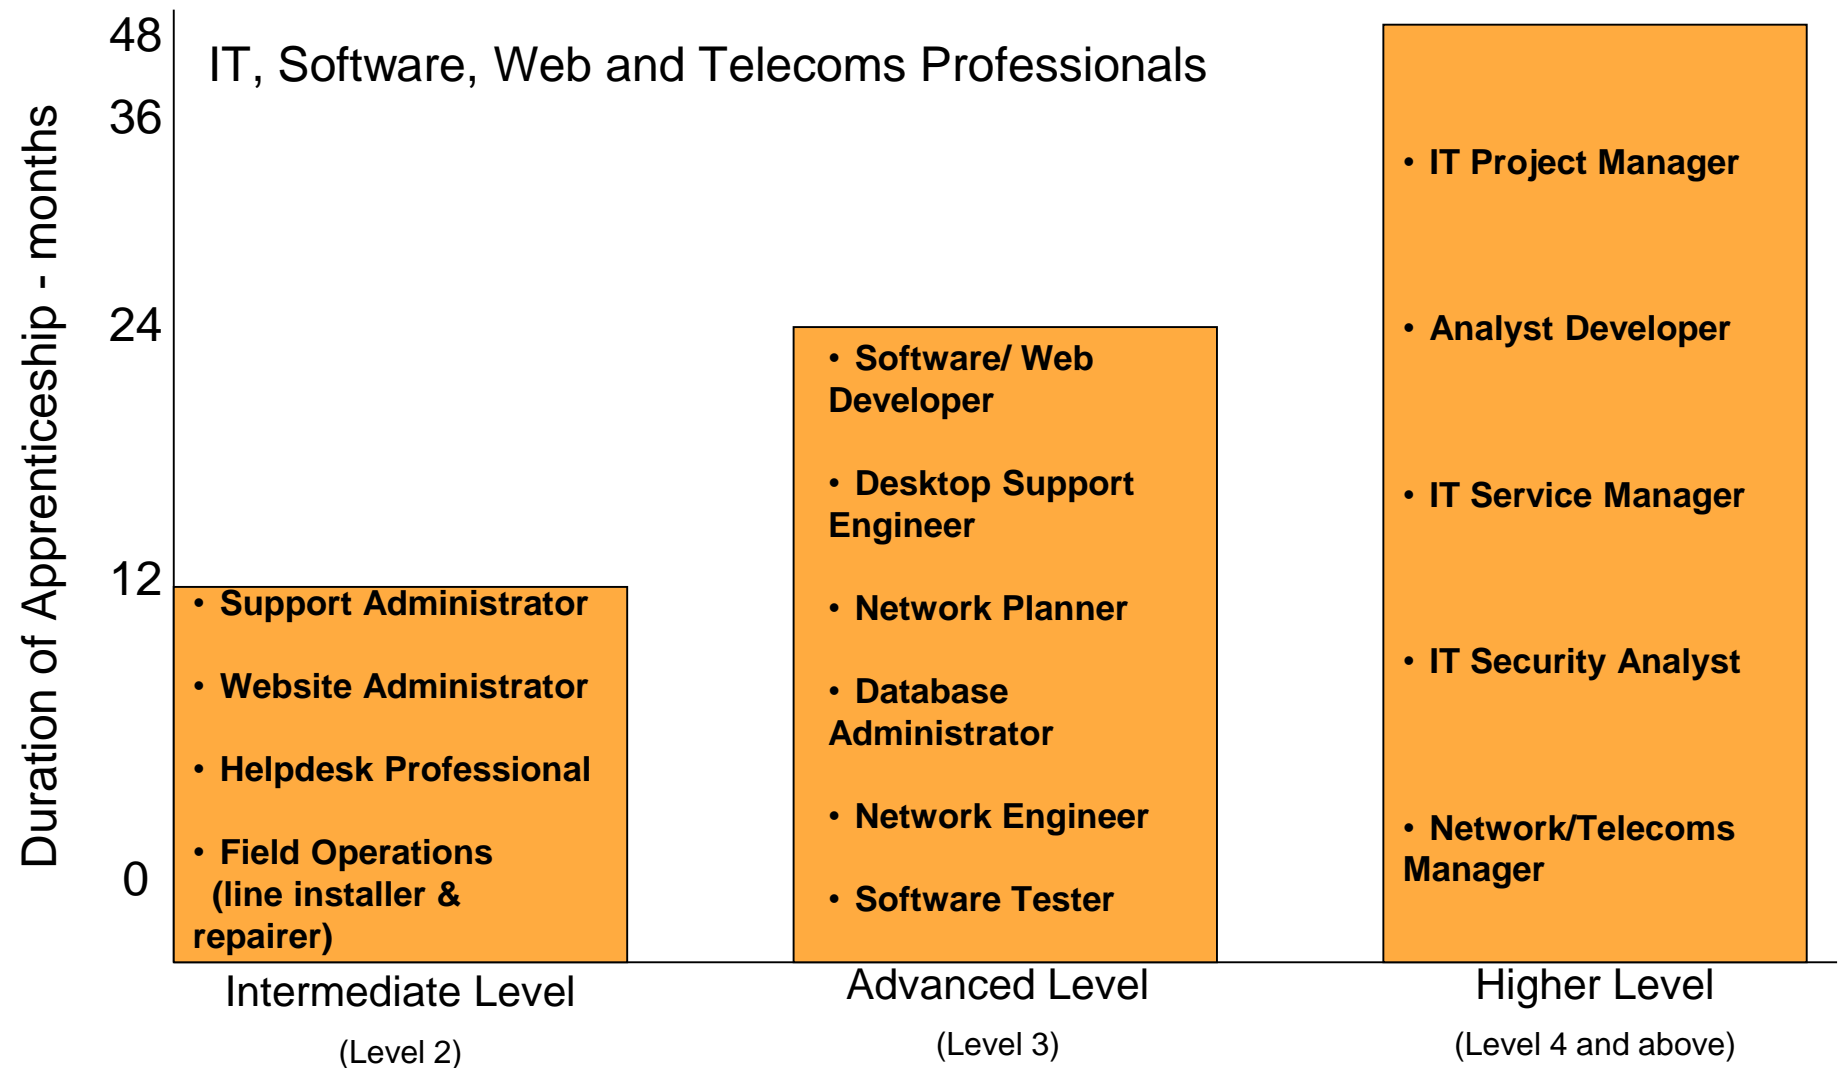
IT, Software, Web and Telecoms Professionals

Duration of Apprenticeship - months

48
36
24
12
0

• Support Administrator
• Website Administrator
• Helpdesk Professional
• Field Operations (line installer & repairer)

• Software/ Web Developer
• Desktop Support Engineer
• Network Planner
• Database Administrator
• Network Engineer
• Software Tester

• IT Project Manager
• Analyst Developer
• IT Service Manager
• IT Security Analyst
• Network/Telecoms Manager

Intermediate Level
(Level 2)

Advanced Level
(Level 3)

Higher Level
(Level 4 and above)